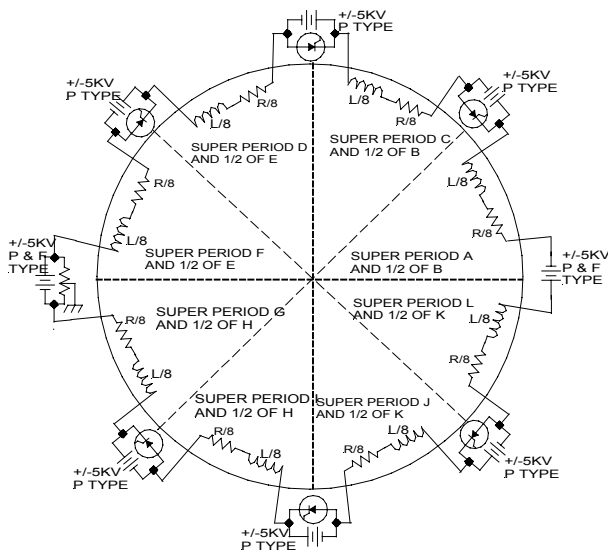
+/-5KV
P TYPE

+/-5KV
P TYPE

R/8
L/8

SUPER PERIOD D
AND 1/2 OF E

L/8
R/8

+/-5KV
P TYPE

SUPER PERIOD C
AND 1/2 OF B

R/8
L/8

L/8
R/8

+/-5KV
P & F
TYPE

SUPER PERIOD F
AND 1/2 OF E

SUPER PERIOD A
AND 1/2 OF B

+/-5KV
P & F
TYPE

SUPER PERIOD G
AND 1/2 OF H

SUPER PERIOD L
AND 1/2 OF K

R/8
L/8

L/8
R/8

SUPER PERIOD
AND 1/2 OF H

SUPER PERIOD J
AND 1/2 OF K

R/8
L/8

L/8
R/8

+/-5KV
P TYPE

+/-5KV
P TYPE

+/-5KV
P TYPE